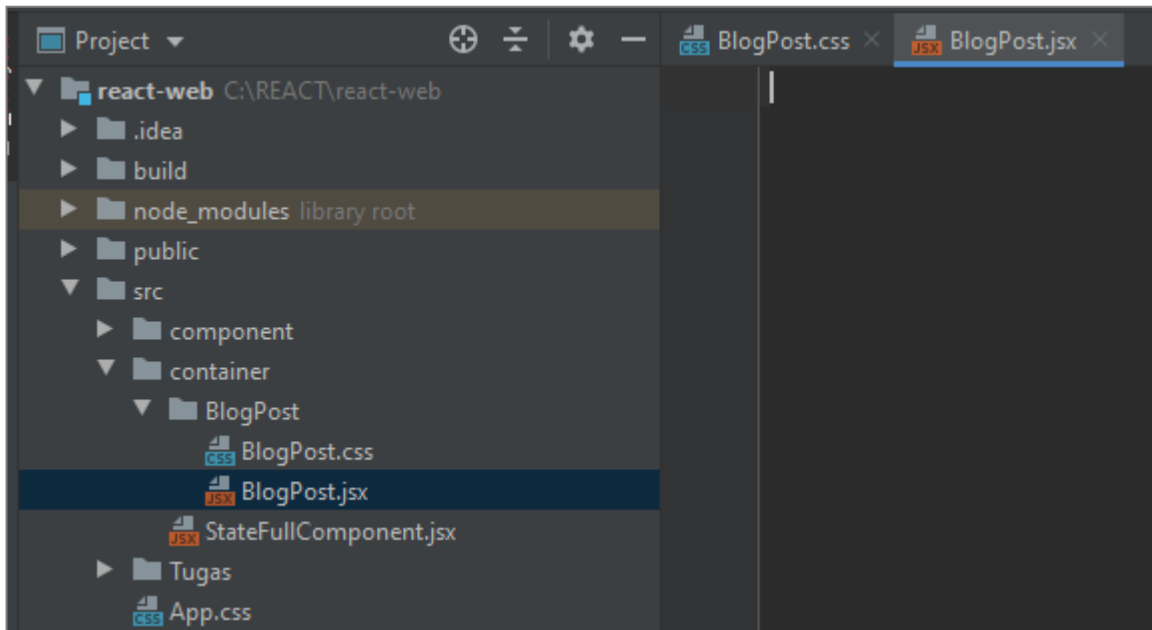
Project

BlogPost.css ×

BlogPost.jsx ×

react-web C:\REACT\react-web
.idea
build
node_modules library root
public
src
component
container
BlogPost
CSS BlogPost.css
JSX BlogPost.jsx
JSX StateFullComponent.jsx
Tugas
CSS App.css